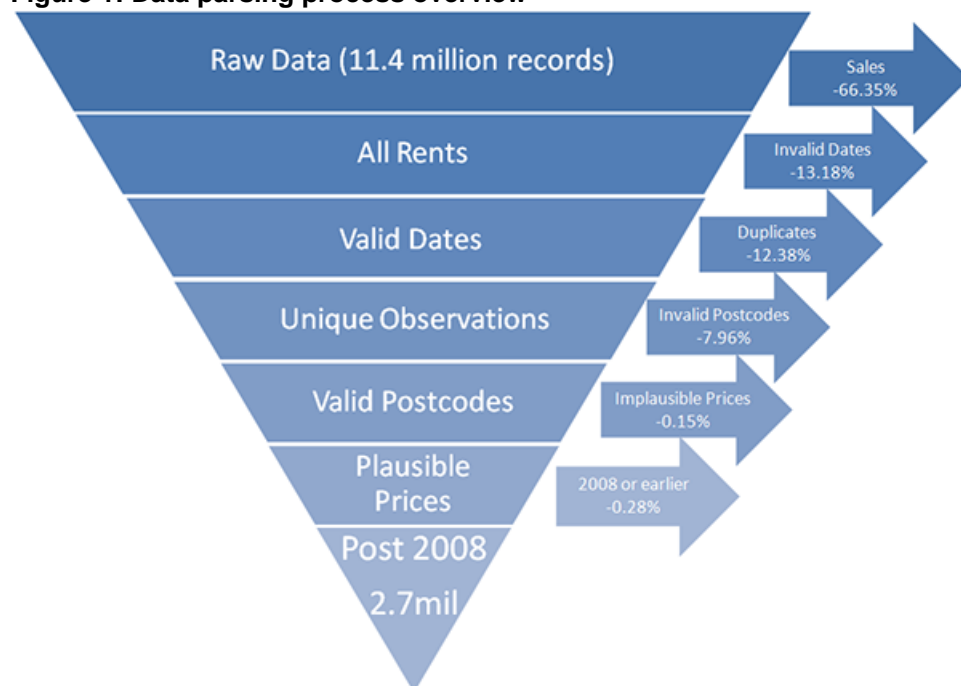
Figure 1: Data paring process overview

Raw Data (11.4 million records)

Sales
-66.35%

All Rents

Invalid Dates
-13.18%

Valid Dates

Duplicates
-12.38%

Unique Observations

Invalid Postcodes
-7.96%

Valid Postcodes

Implausible Prices
-0.15%

Plausible Prices

2008 or earlier
-0.28%

Post 2008
2.7mil